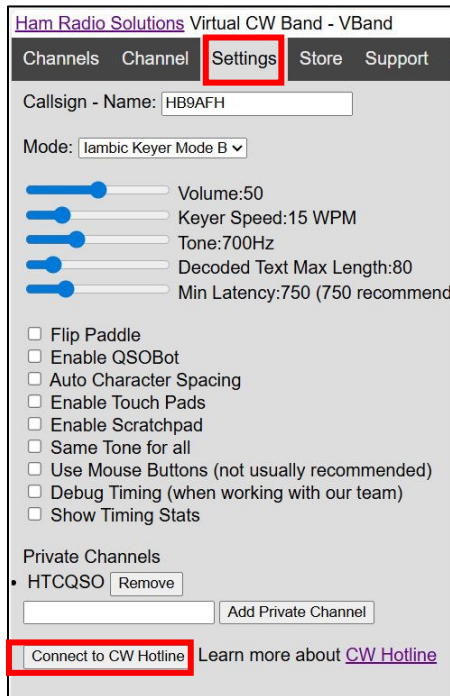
Ham Radio Solutions Virtual CW Band - VBand

Channels Channel Settings Store Support

Callsign - Name: HB9AFH

Mode: Iambic Keyer Mode B

Volume:50
Keyer Speed:15 WPM
Tone:700Hz
Decoded Text Max Length:80
Min Latency:750 (750 recommend

Flip Paddle
Enable QSOBot
Auto Character Spacing
Enable Touch Pads
Enable Scratchpad
Same Tone for all
Use Mouse Buttons (not usually recommended)
Debug Timing (when working with our team)
Show Timing Stats

Private Channels
• HTCQSO Remove

Add Private Channel

Connect to CW Hotline Learn more about CW Hotline